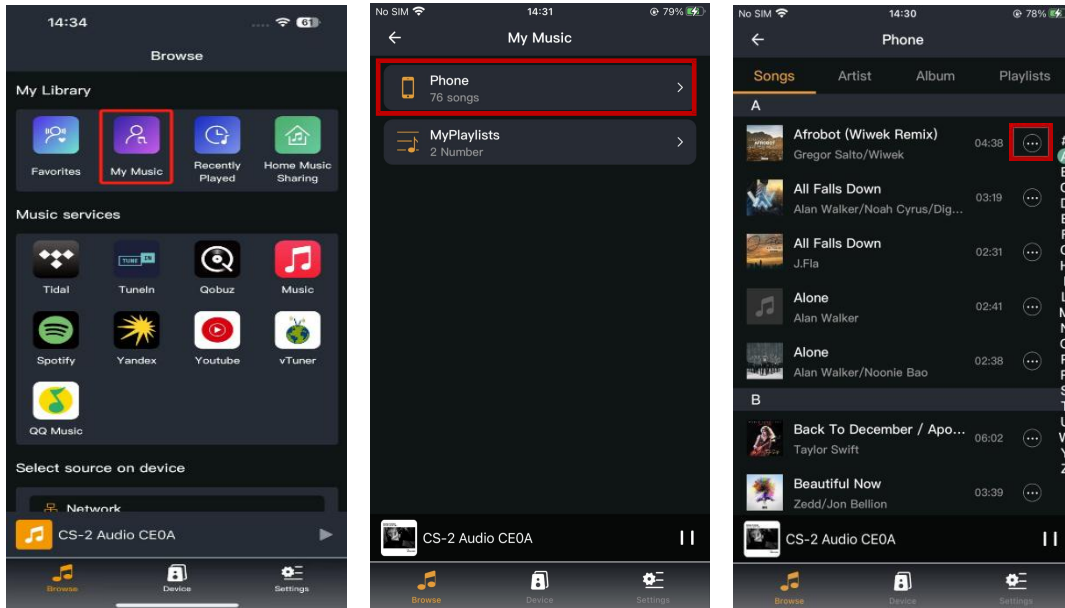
14:34

Browse

My Library

Favorites
My Music
Recently Played
Home Music Sharing

Music services

Tidal
TuneIn
Qobuz
Music
Spotify
Yandex
Youtube
vTuner
QQ Music

Select source on device

Network

CS-2 Audio CE0A

Browse
Device
Settings

No SIM 14:31 79%

My Music

Phone
76 songs

MyPlaylists
2 Number

CS-2 Audio CE0A

Browse
Device
Settings

No SIM 14:30 78%

Phone

Songs
Artist
Album
Playlists

A

Afrobot (Wiwek Remix)
Gregor Salto/Wiwek
04:38

All Falls Down
Alan Walker/Noah Cyrus/Dig...
03:19

All Falls Down
J.Fla
02:31

Alone
Alan Walker
02:41

Alone
Alan Walker/Noonie Bao
02:38

B

Back To December / Apo...
Taylor Swift
06:02

Beautiful Now
Zedd/Jon Bellion
03:39

CS-2 Audio CE0A

Browse
Device
Settings